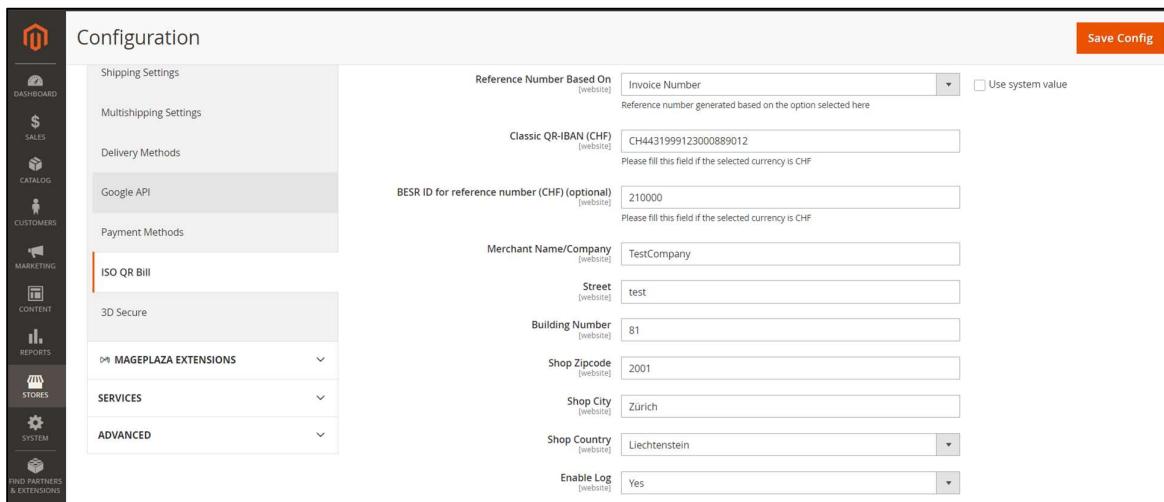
DASHBOARD
SALES
CATALOG
CUSTOMERS
MARKETING
CONTENT
REPORTS
STORES
SYSTEM
FIND PARTNERS & EXTENSIONS

Configuration

Save Config

Shipping Settings
Multishipping Settings
Delivery Methods
Google API
Payment Methods
ISO QR Bill
3D Secure
MAGEPLAZA EXTENSIONS
SERVICES
ADVANCED

Reference Number Based On [website] Invoice Number
Use system value
Reference number generated based on the option selected here

Classic QR-IBAN (CHF) [website] CH4431999123000889012
Please fill this field if the selected currency is CHF

BESR ID for reference number (CHF) (optional) [website] 210000
Please fill this field if the selected currency is CHF

Merchant Name/Company [website] TestCompany

Street [website] test

Building Number [website] 81

Shop Zipcode [website] 2001

Shop City [website] Zürich

Shop Country [website] Liechtenstein

Enable Log [website] Yes